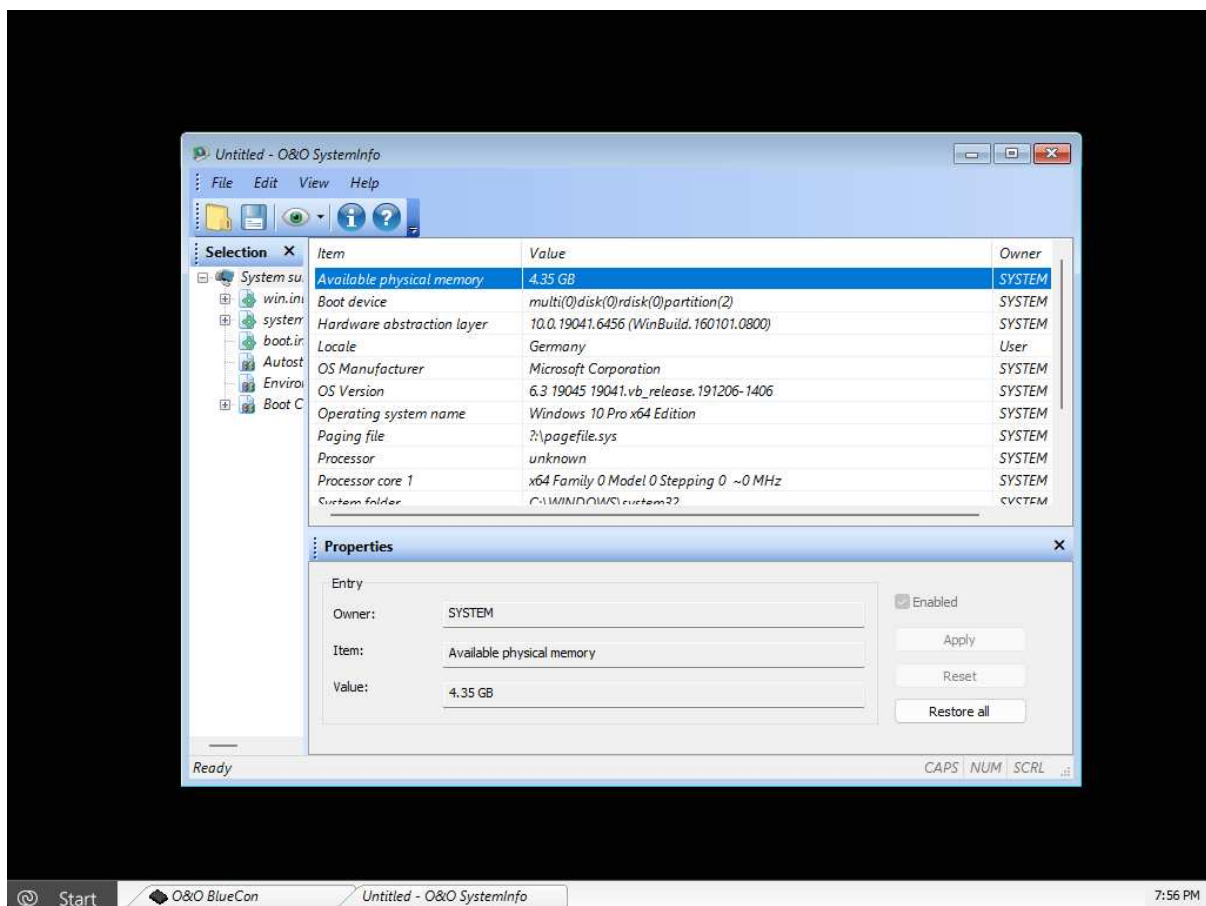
Untitled - O&O SystemInfo

File Edit View Help

Selection ×

System su.
win.ini
system
boot.ir
Autost
Enviro
Boot C

| Item | Value | Owner |
|---|---|---|
| Available physical memory | 4.35 GB | SYSTEM |
| Boot device | multi(0)disk(0)rdisk(0)partition(2) | SYSTEM |
| Hardware abstraction layer | 10.0.19041.6456 (WinBuild.160101.0800) | SYSTEM |
| Locale | Germany | User |
| OS Manufacturer | Microsoft Corporation | SYSTEM |
| OS Version | 6.3 19045 19041.vb_release.191206-1406 | SYSTEM |
| Operating system name | Windows 10 Pro x64 Edition | SYSTEM |
| Paging file | ?:\pagefile.sys | SYSTEM |
| Processor | unknown | SYSTEM |
| Processor core 1 | x64 Family 0 Model 0 Stepping 0 ~0 MHz | SYSTEM |
| System folder | C:\WINDOWS\system32 | SYSTEM |

Properties ×

Entry

Owner: SYSTEM

Item: Available physical memory

Value: 4.35 GB

Enabled

Apply

Reset

Restore all

Ready CAPS NUM SCRL

Start O&O BlueCon Untitled - O&O SystemInfo 7:56 PM